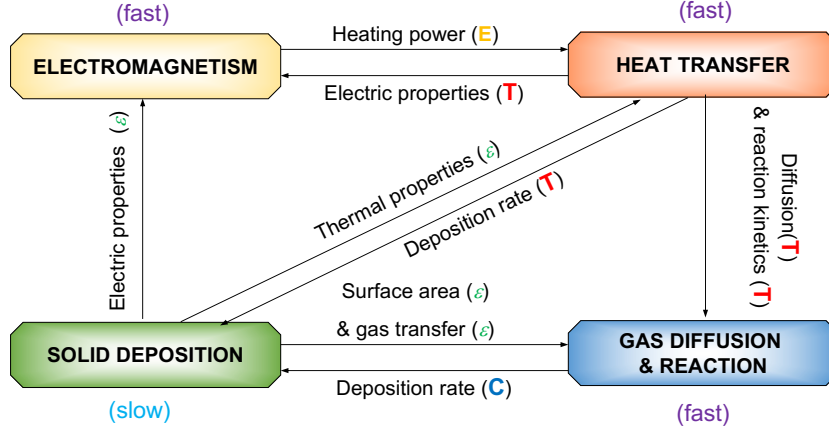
(fast)

ELECTROMAGNETISM

Heating power (E)

Electric properties (T)

(fast)

HEAT TRANSFER

Electric properties ($\varepsilon$)

Thermal properties ($\varepsilon$)

Deposition rate (T)

Diffusion(T) & reaction kinetics (T)

Surface area ($\varepsilon$)

& gas transfer ($\varepsilon$)

SOLID DEPOSITION

Deposition rate (C)

GAS DIFFUSION & REACTION

(slow)

(fast)